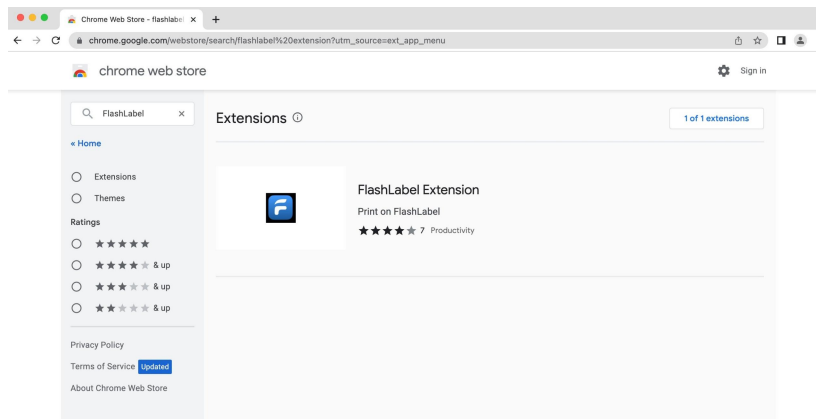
Chrome Web Store - flashlabel ×

+

chrome.google.com/webstore/search/flashlabel%20extension?utm_source=ext_app_menu

chrome web store

Sign in

FlashLabel ×

« Home

Extensions

Themes

Ratings

★★★★★

★★★★★ & up

★★★★★ & up

★★★★★ & up

Privacy Policy

Terms of Service Updated

About Chrome Web Store

Extensions ⓘ

1 of 1 extensions

FlashLabel Extension

Print on FlashLabel

★★★★★ 7 Productivity